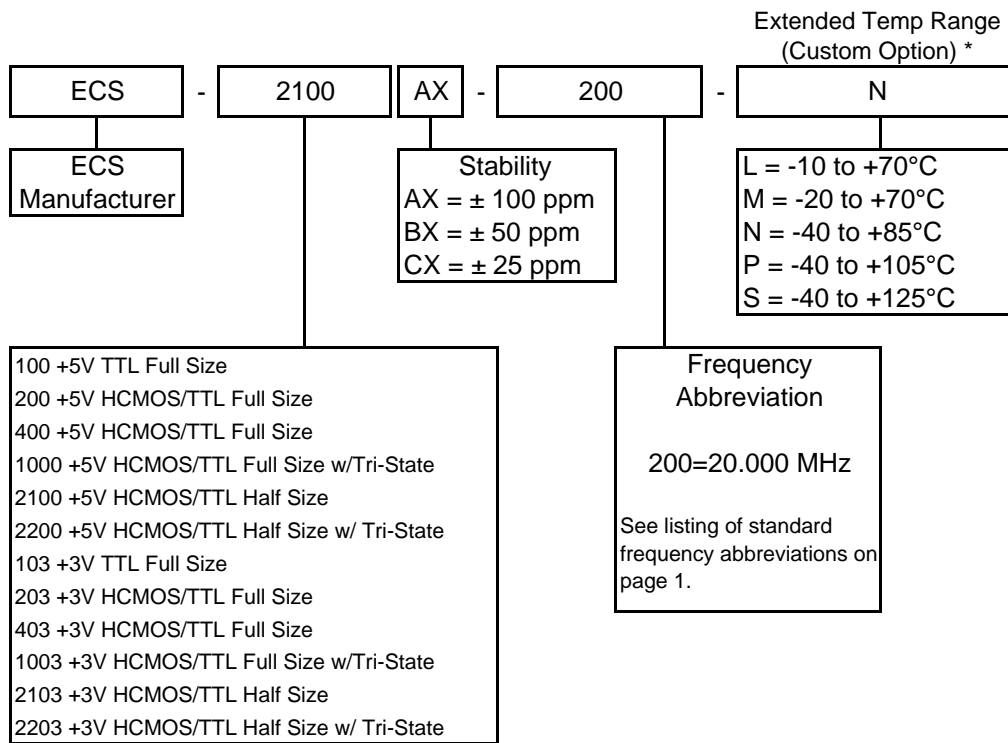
Extended Temp Range
(Custom Option) *

ECS - 2100 AX - 200 - N

ECS
Manufacturer

Stability
AX = ± 100 ppm
BX = ± 50 ppm
CX = ± 25 ppm

L = -10 to +70°C
M = -20 to +70°C
N = -40 to +85°C
P = -40 to +105°C
S = -40 to +125°C

100 +5V TTL Full Size
200 +5V HCMOS/TTL Full Size
400 +5V HCMOS/TTL Full Size
1000 +5V HCMOS/TTL Full Size w/Tri-State
2100 +5V HCMOS/TTL Half Size
2200 +5V HCMOS/TTL Half Size w/ Tri-State
103 +3V TTL Full Size
203 +3V HCMOS/TTL Full Size
403 +3V HCMOS/TTL Full Size
1003 +3V HCMOS/TTL Full Size w/Tri-State
2103 +3V HCMOS/TTL Half Size
2203 +3V HCMOS/TTL Half Size w/ Tri-State

Frequency
Abbreviation

200=20.000 MHz

See listing of standard frequency abbreviations on page 1.